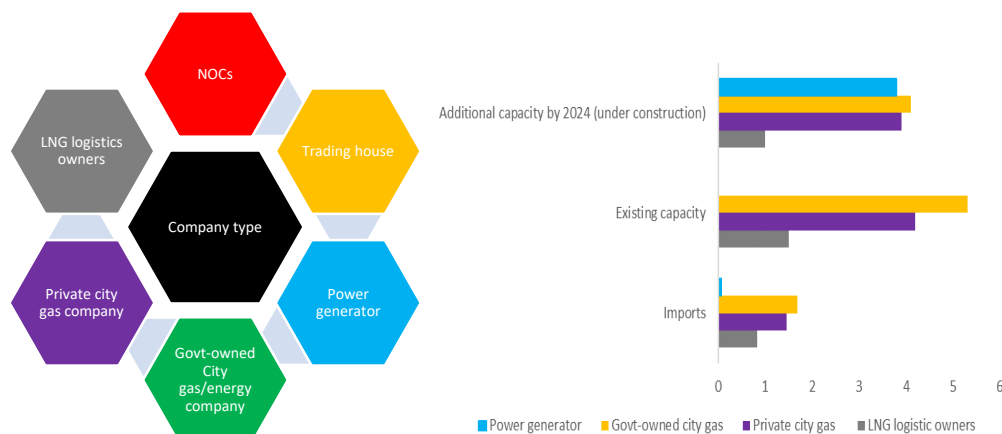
NOCs

LNG logistics owners

Trading house

Company type

Private city gas company

Power generator

Govt-owned City gas/energy company

Additional capacity by 2024 (under construction)

Existing capacity

Imports

0 1 2 3 4 5 6

Power generator
Govt-owned city gas
Private city gas
LNG logistic owners